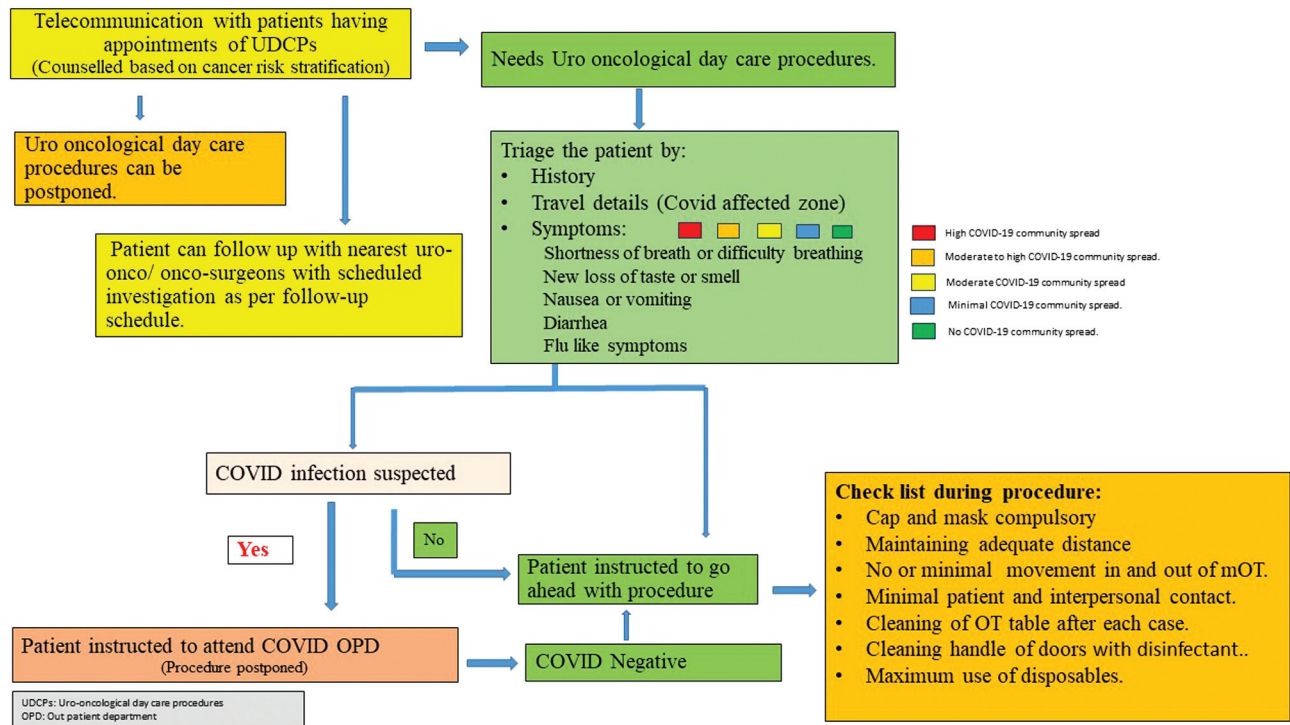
Telecommunication with patients having appointments of UDCPs
(Counselled based on cancer risk stratification)

Needs Uro oncological day care procedures.

Uro oncological day care procedures can be postponed.

Patient can follow up with nearest uro-onco/ onco-surgeons with scheduled investigation as per follow-up schedule.

Triage the patient by:
• History
• Travel details (Covid affected zone)
• Symptoms:
Shortness of breath or difficulty breathing
New loss of taste or smell
Nausea or vomiting
Diarrhea
Flu like symptoms

High COVID-19 community spread
Moderate to high COVID-19 community spread.
Moderate COVID-19 community spread
Minimal COVID-19 community spread.
No COVID-19 community spread.

COVID infection suspected

Yes

No

Patient instructed to go ahead with procedure

Check list during procedure:
• Cap and mask compulsory
• Maintaining adequate distance
• No or minimal movement in and out of mOT.
• Minimal patient and interpersonal contact.
• Cleaning of OT table after each case.
• Cleaning handle of doors with disinfectant..
• Maximum use of disposables.

Patient instructed to attend COVID OPD
(Procedure postponed)

COVID Negative

UDCPs: Uro-oncological day care procedures
OPD: Out patient department